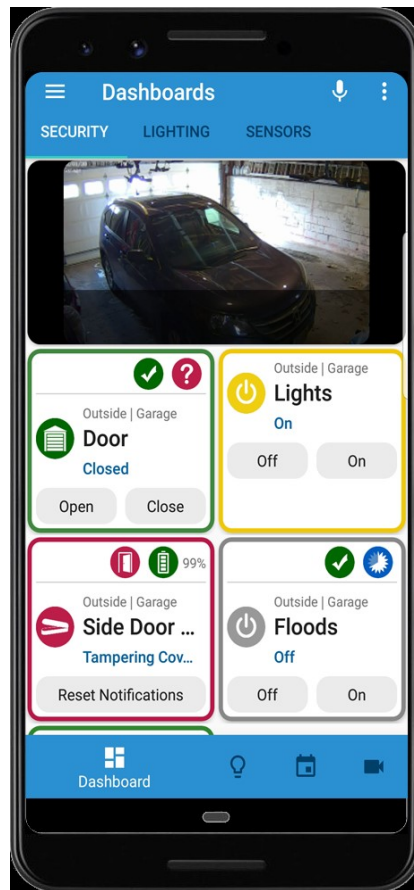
Dashboards

SECURITY LIGHTING SENSORS

Outside | Garage
Door
Closed
Open Close

Outside | Garage
Lights
On
Off On

99%
Outside | Garage
Side Door ...
Tampering Cov...
Reset Notifications

Outside | Garage
Floods
Off
Off On

Dashboard